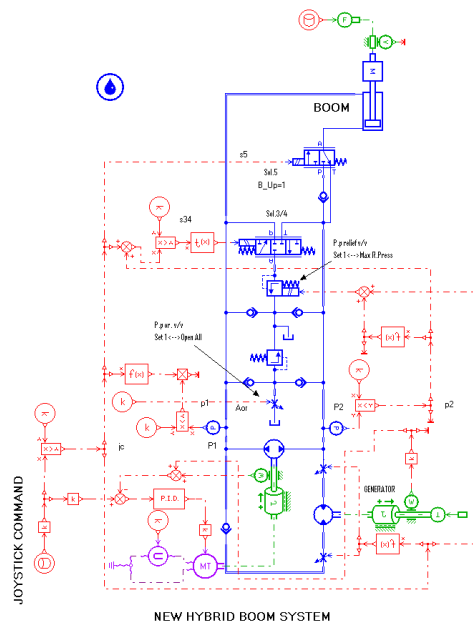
F
M
BOOM
s5
Sol.5
B_Up=1
A
P T
Sol.3/4
s34
X>A
f(x)
a b
P.p relief v/v
Set 1<-->Max R.Press
P.p ar. v/v
Set 1<-->Open All
f(x)
k
p1
k
Aor
P1
P2
X<Y
p2
|x|
jc
X>A
k
P.I.D.
GENERATOR
M
|x|
MT
JOYSTICK COMMAND
NEW HYBRID BOOM SYSTEM